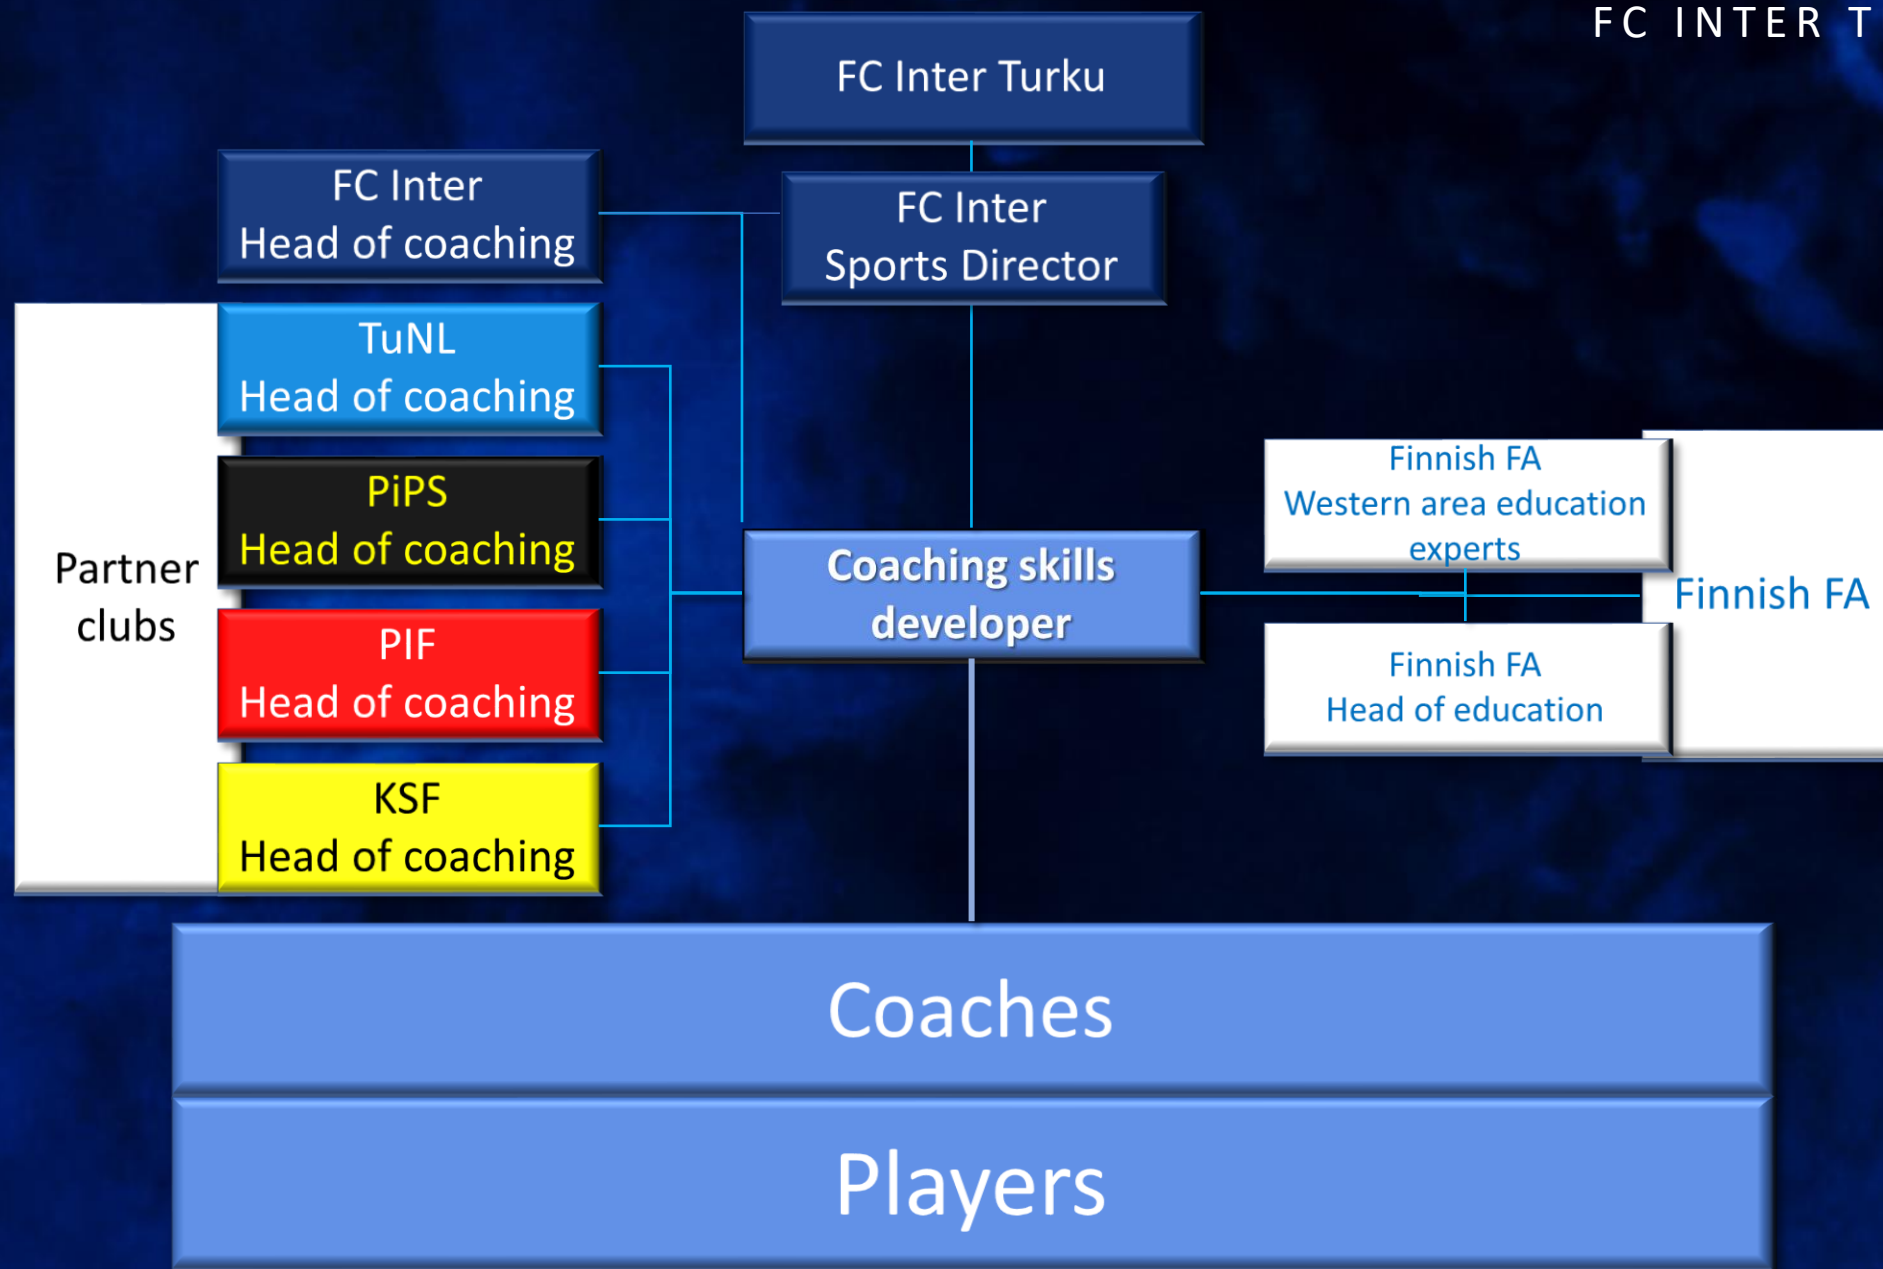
FC INTER T

FC Inter Turku

FC Inter
Head of coaching

FC Inter
Sports Director

Partner clubs

TuNL
Head of coaching

PiPS
Head of coaching

PIF
Head of coaching

KSF
Head of coaching

Coaching skills developer

Finnish FA
Western area education experts

Finnish FA

Finnish FA
Head of education

Coaches

Players